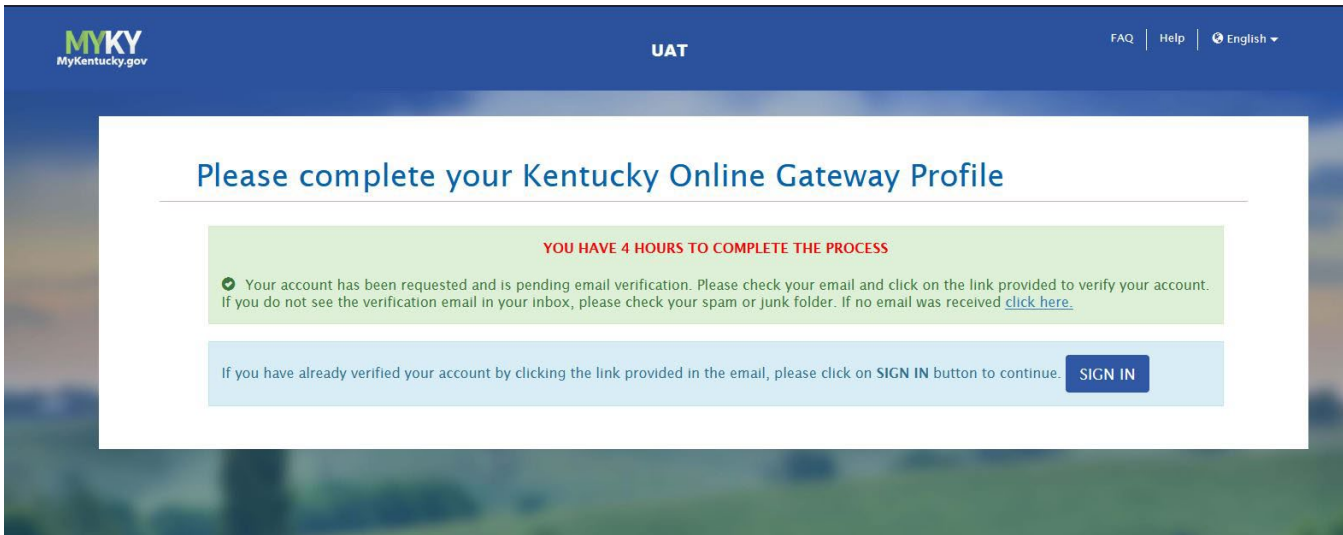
MYKY
MyKentucky.gov

UAT

FAQ | Help | English

Please complete your Kentucky Online Gateway Profile

YOU HAVE 4 HOURS TO COMPLETE THE PROCESS

Your account has been requested and is pending email verification. Please check your email and click on the link provided to verify your account. If you do not see the verification email in your inbox, please check your spam or junk folder. If no email was received click here.

If you have already verified your account by clicking the link provided in the email, please click on SIGN IN button to continue. SIGN IN